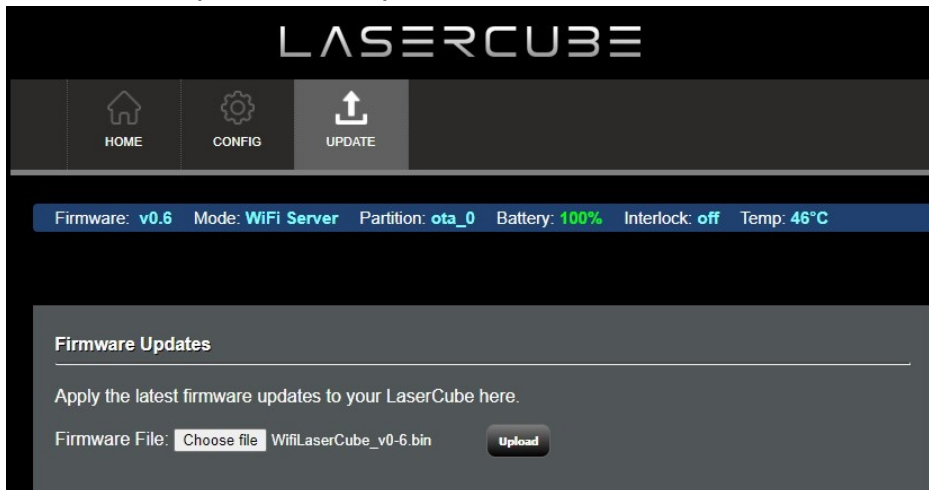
LASERCUBE

HOME CONFIG UPDATE

Firmware: v0.6 Mode: WiFi Server Partition: ota_0 Battery: 100% Interlock: off Temp: 46°C

Firmware Updates

Apply the latest firmware updates to your LaserCube here.

Firmware File: Choose file WifiLaserCube_v0-6.bin Upload